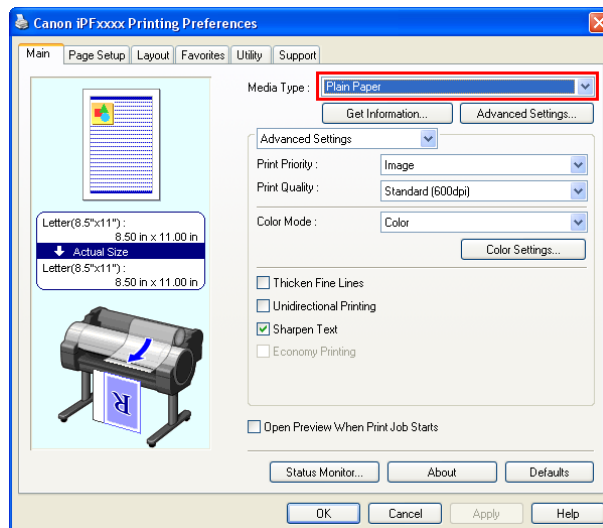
Canon iPFxxxx Printing Preferences

Main | Page Setup | Layout | Favorites | Utility | Support

Media Type : Plain Paper

Get Information...
Advanced Settings...

Advanced Settings

Print Priority : Image

Print Quality : Standard (600dpi)

Color Mode : Color

Color Settings...

Letter(8.5"x11") :
8.50 in x 11.00 in
Actual Size
Letter(8.5"x11") :
8.50 in x 11.00 in

Thicken Fine Lines
Unidirectional Printing
Sharpen Text
Economy Printing

R

Open Preview When Print Job Starts

Status Monitor...
About
Defaults

OK
Cancel
Apply
Help